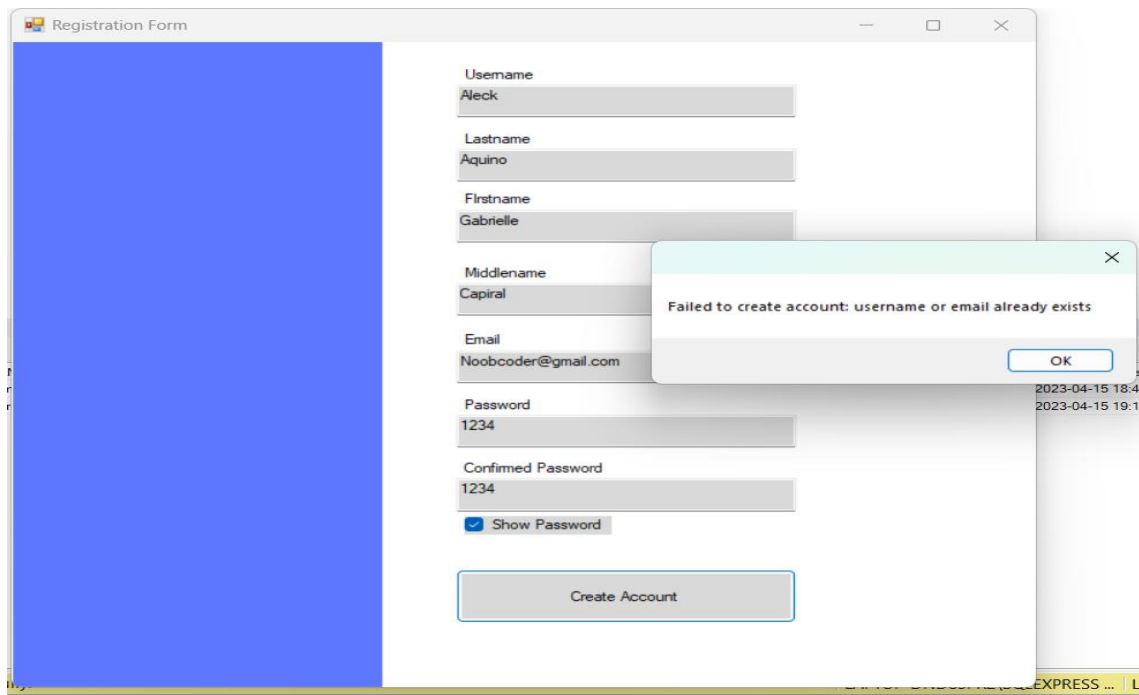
Registration Form

Username
Aleck

Lastname
Aquino

Firstname
Gabrielle

Middlename
Capiral

Email
Noobcoder@gmail.com

Password
1234

Confirmed Password
1234

Show Password

Create Account

Failed to create account: username or email already exists

OK

2023-04-15 18:4
2023-04-15 19:1

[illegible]EXPRESS ...